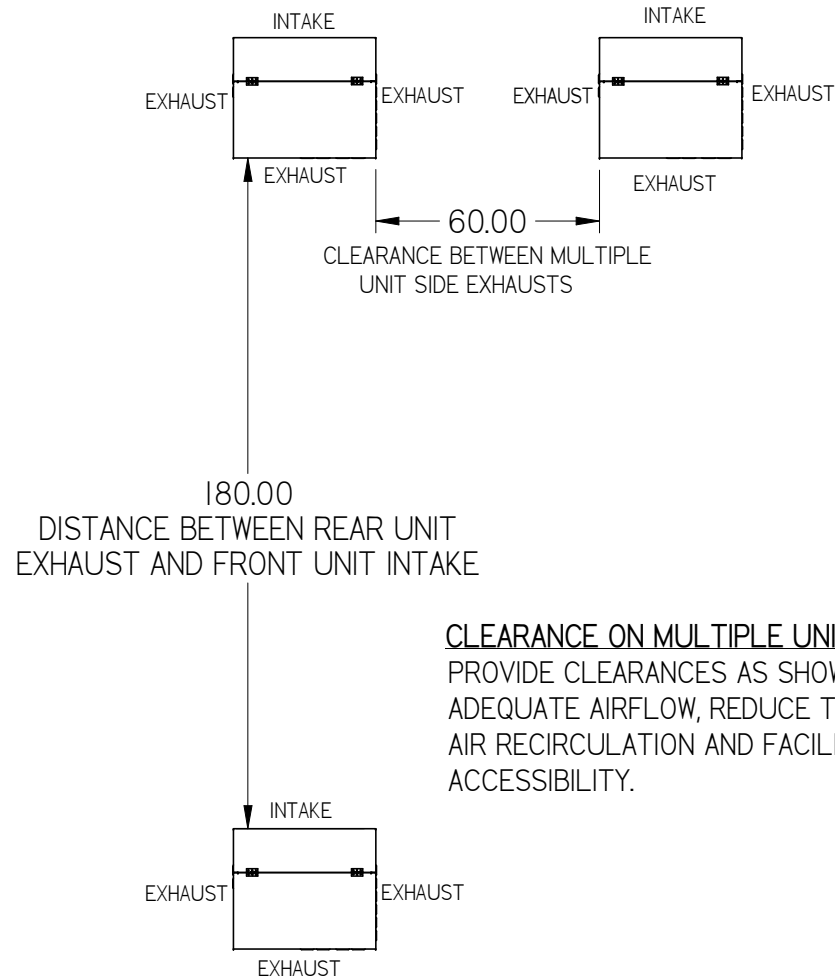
INTAKE

EXHAUST

EXHAUST

EXHAUST

INTAKE

EXHAUST

EXHAUST

EXHAUST

60.00

CLEARANCE BETWEEN MULTIPLE UNIT SIDE EXHAUSTS

180.00
DISTANCE BETWEEN REAR UNIT EXHAUST AND FRONT UNIT INTAKE

CLEARANCE ON MULTIPLE UNI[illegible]
PROVIDE CLEARANCES AS SHOW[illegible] ADEQUATE AIRFLOW, REDUCE T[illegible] AIR RECIRCULATION AND FACILI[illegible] ACCESSIBILITY.

INTAKE

EXHAUST

EXHAUST

EXHAUST